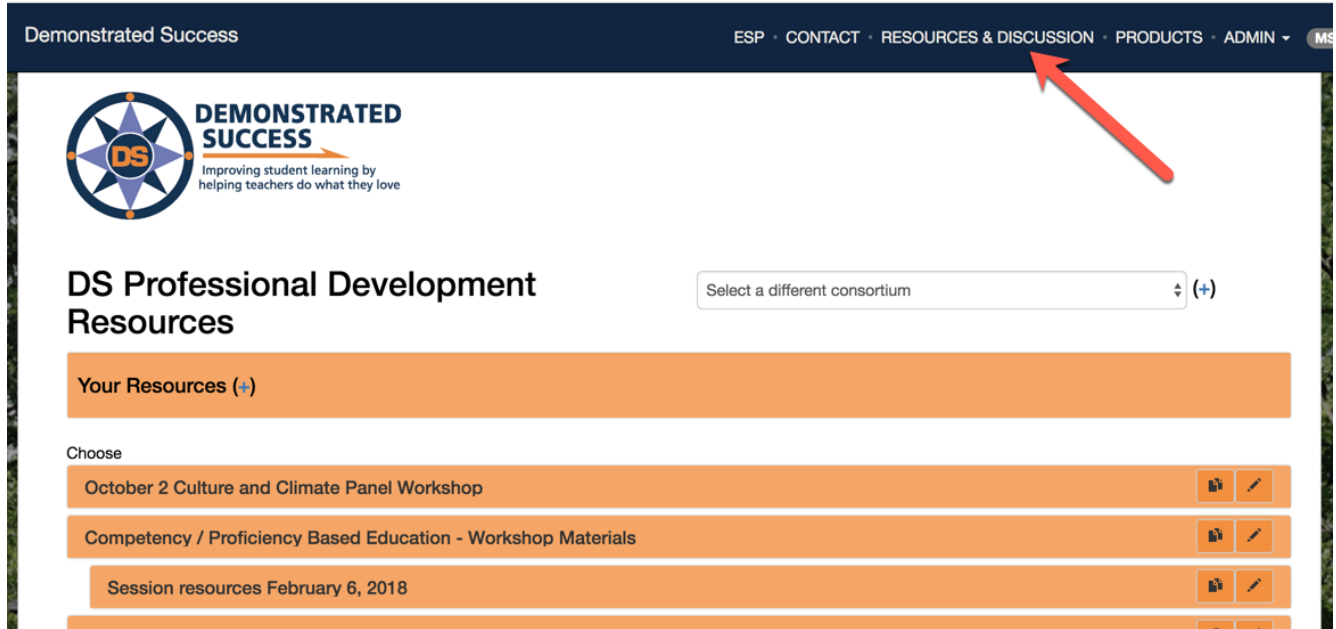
Demonstrated Success

ESP · CONTACT · RESOURCES & DISCUSSION · PRODUCTS · ADMIN ▾ MS

DS

DEMONSTRATED SUCCESS
Improving student learning by helping teachers do what they love

DS Professional Development Resources

Select a different consortium (+)

Your Resources (+)

Choose

October 2 Culture and Climate Panel Workshop

Competency / Proficiency Based Education - Workshop Materials

Session resources February 6, 2018